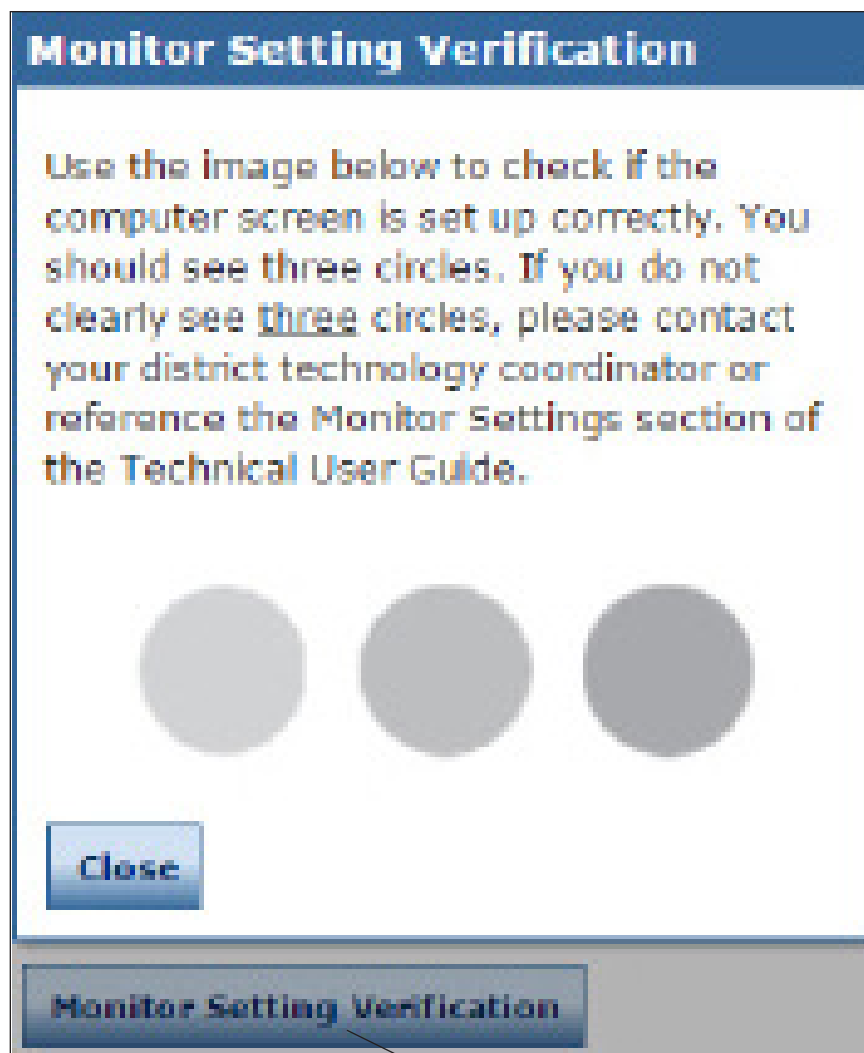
Monitor Setting Verification

Use the image below to check if the computer screen is set up correctly. You should see three circles. If you do not clearly see three circles, please contact your district technology coordinator or reference the Monitor Settings section of the Technical User Guide.

Close

Monitor Setting Verification